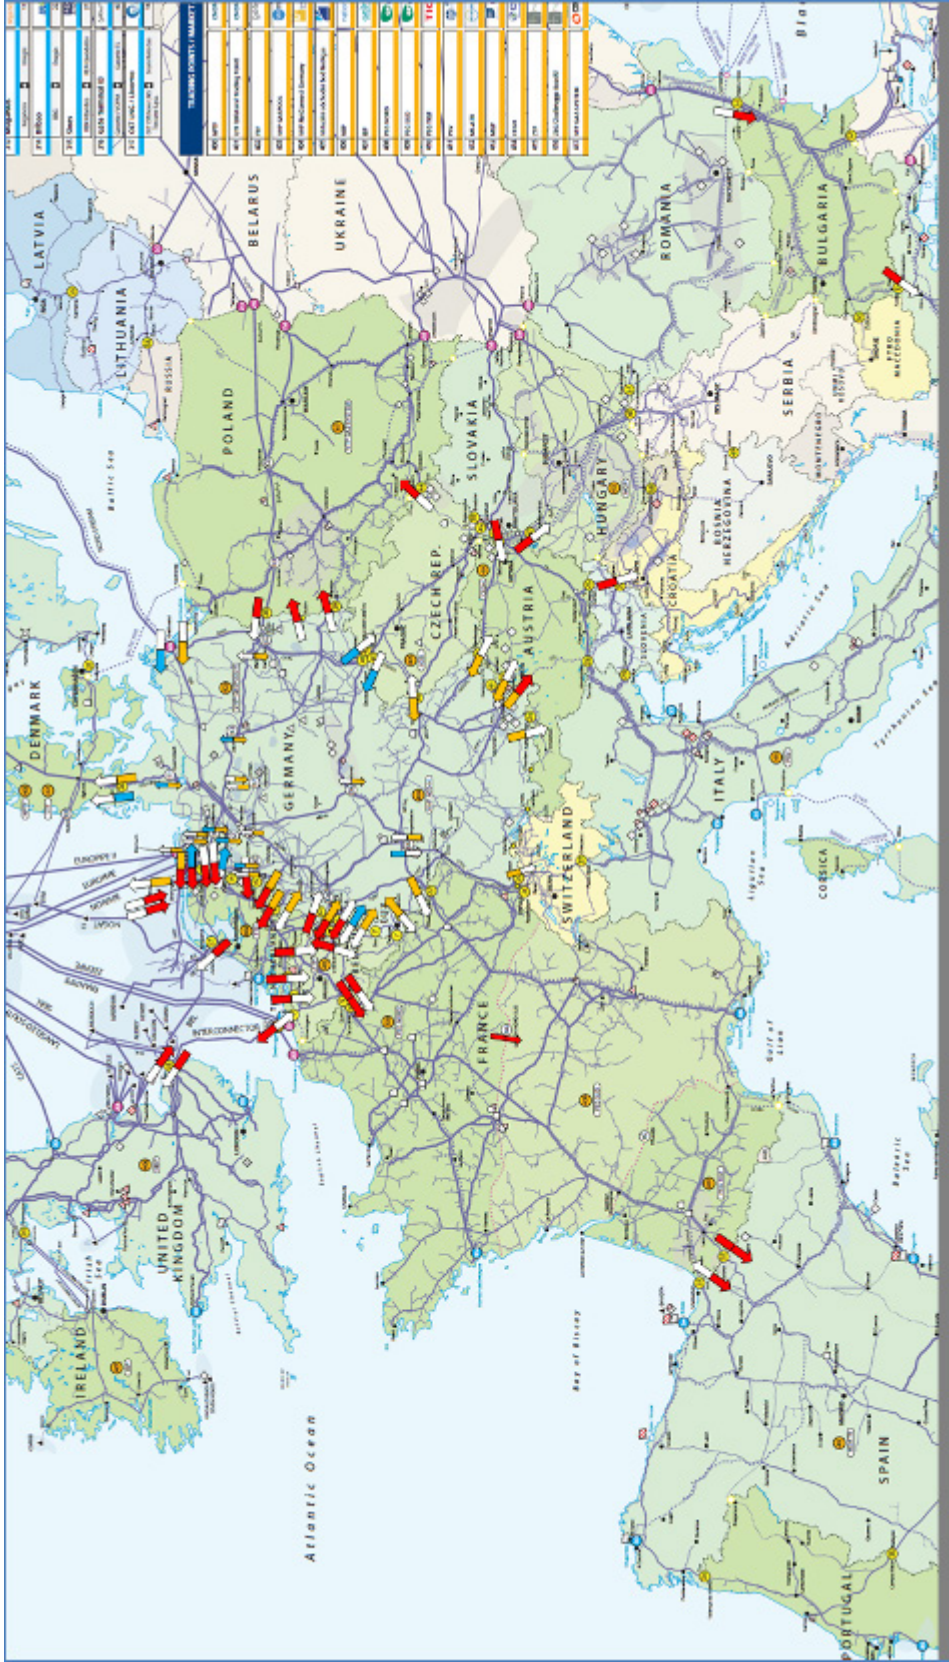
TRADING POINTS / MARKET

LATVIA

LITHUANIA

RUSSIA

BELARUS

UKRAINE

POLAND

ROMANIA

BULGARIA

SLOVAKIA

CZECH REP.

HUNGARY

SERBIA

FYRO MACEDONIA

MONTENEGRO

KOSOVO

BOSNIA HERZEGOVINA

CROATIA

SLOVENIA

AUSTRIA

GERMANY

DENMARK

Baltic Sea

SWITZERLAND

ITALY

Adriatic Sea

Tyrrhenian Sea

Ligurian Sea

CORSICA

FRANCE

Gulf of Lion

Balearic Sea

SPAIN

PORTUGAL

Bay of Biscay

Atlantic Ocean

UNITED KINGDOM

IRELAND

Irish Sea

English Channel

INTERCONNECTOR

EUROPIPE II

EUROPIPE

NORPIPE

ZEEPIPE

FRANPIPE

LANGELED

Bla